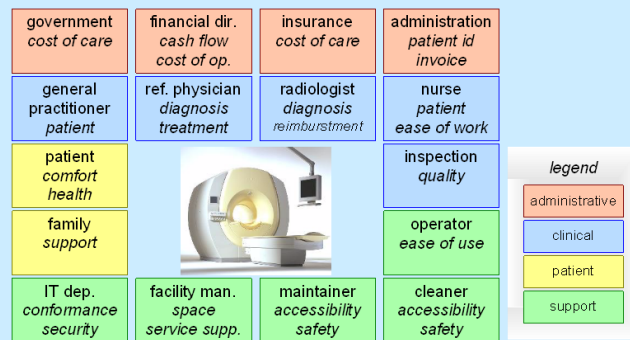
government
cost of care

financial dir.
cash flow
cost of op.

insurance
cost of care

administration
patient id
invoice

general practitioner
patient

ref. physician
diagnosis
treatment

radiologist
diagnosis
reimburstment

nurse
patient
ease of work

patient
comfort
health

inspection
quality

legend

administrative

clinical

patient

support

family
support

operator
ease of use

IT dep.
conformance
security

facility man.
space
service supp.

maintainer
accessibility
safety

cleaner
accessibility
safety